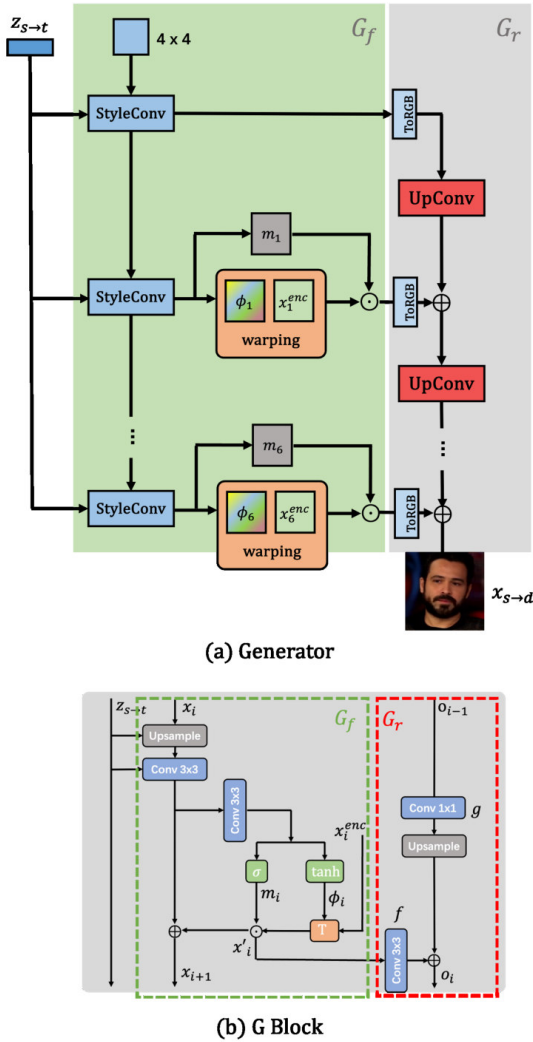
$z_{s \to t}$

4 x 4

$G_f$

$G_r$

StyleConv

ToRGB

UpConv

$m_1$

StyleConv

$\phi_1$

$x_1^{enc}$

warping

$\odot$

ToRGB

$\oplus$

UpConv

⋮

⋮

$m_6$

StyleConv

$\phi_6$

$x_6^{enc}$

warping

$\odot$

ToRGB

$\oplus$

$x_{s \to d}$

(a) Generator

$z_{s \to t}$

$x_i$

$G_f$

$G_r$

$o_{i-1}$

Upsample

Conv 3x3

Conv 3x3

$x_i^{enc}$

Conv 1x1

$g$

Upsample

$\sigma$

tanh

$m_i$

$\phi_i$

$f$

$\oplus$

$\odot$

T

$x'_i$

Conv 3x3

$\oplus$

$x_{i+1}$

$o_i$

(b) G Block